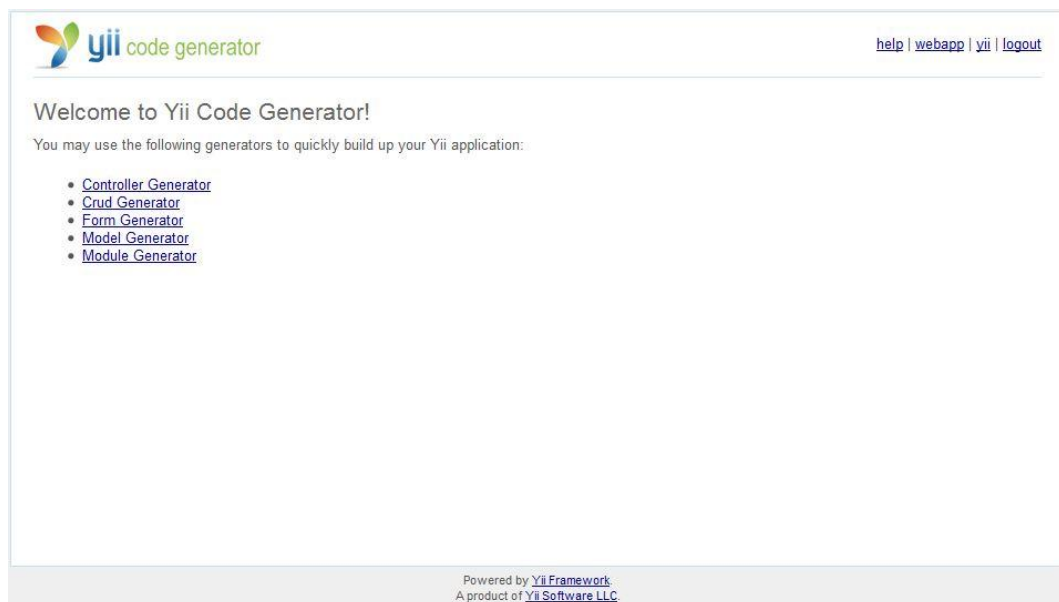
yii code generator

help | webapp | yii | logout

Welcome to Yii Code Generator!

You may use the following generators to quickly build up your Yii application:

- Controller Generator
- Crud Generator
- Form Generator
- Model Generator
- Module Generator

Powered by Yii Framework.
A product of Yii Software LLC.